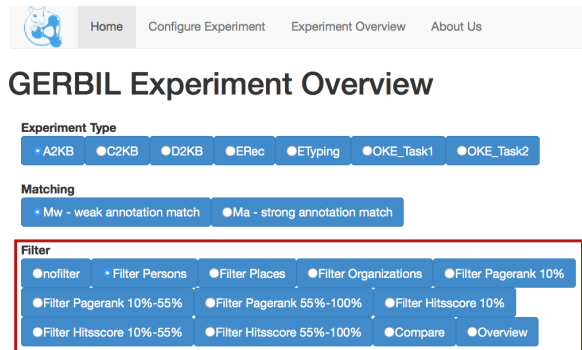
Home Configure Experiment Experiment Overview About Us

GERBIL Experiment Overview

Experiment Type

A2KB C2KB D2KB ERec ETyping OKE_Task1 OKE_Task2

Matching

Mw - weak annotation match Ma - strong annotation match

Filter

nofilter Filter Persons Filter Places Filter Organizations Filter Pagerank 10%

Filter Pagerank 10%-55% Filter Pagerank 55%-100% Filter Hitsscore 10%

Filter Hitsscore 10%-55% Filter Hitsscore 55%-100% Compare Overview